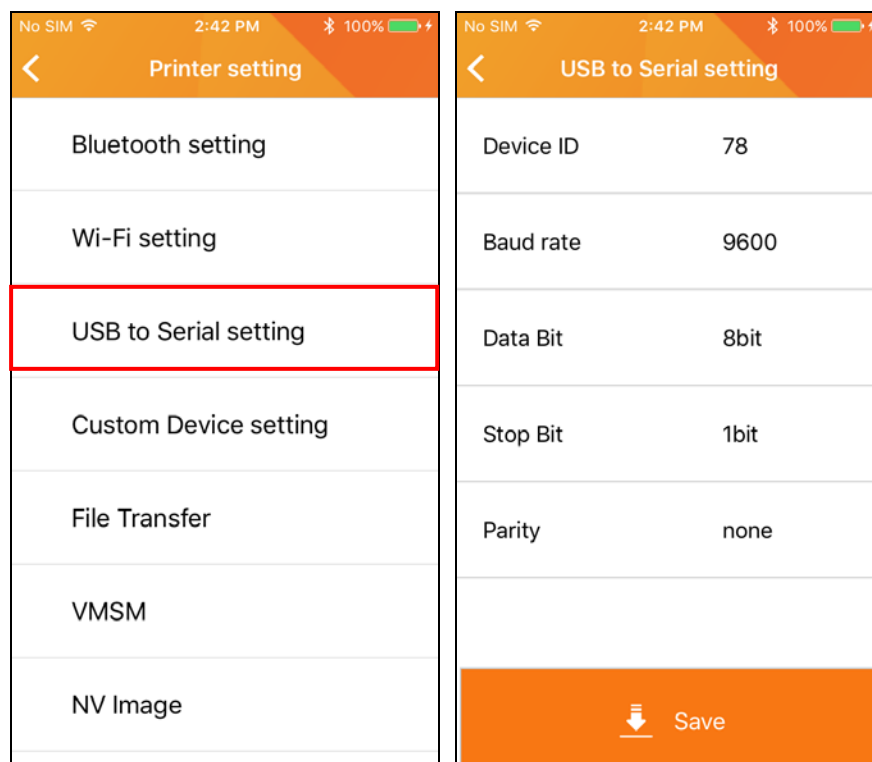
No SIM 2:42 PM 100%

Printer setting

Bluetooth setting

Wi-Fi setting

USB to Serial setting

Custom Device setting

File Transfer

VMSM

NV Image

No SIM 2:42 PM 100%

USB to Serial setting

| Device ID | 78 |
|---|---|
| Baud rate | 9600 |
| Data Bit | 8bit |
| Stop Bit | 1bit |
| Parity | none |

Save